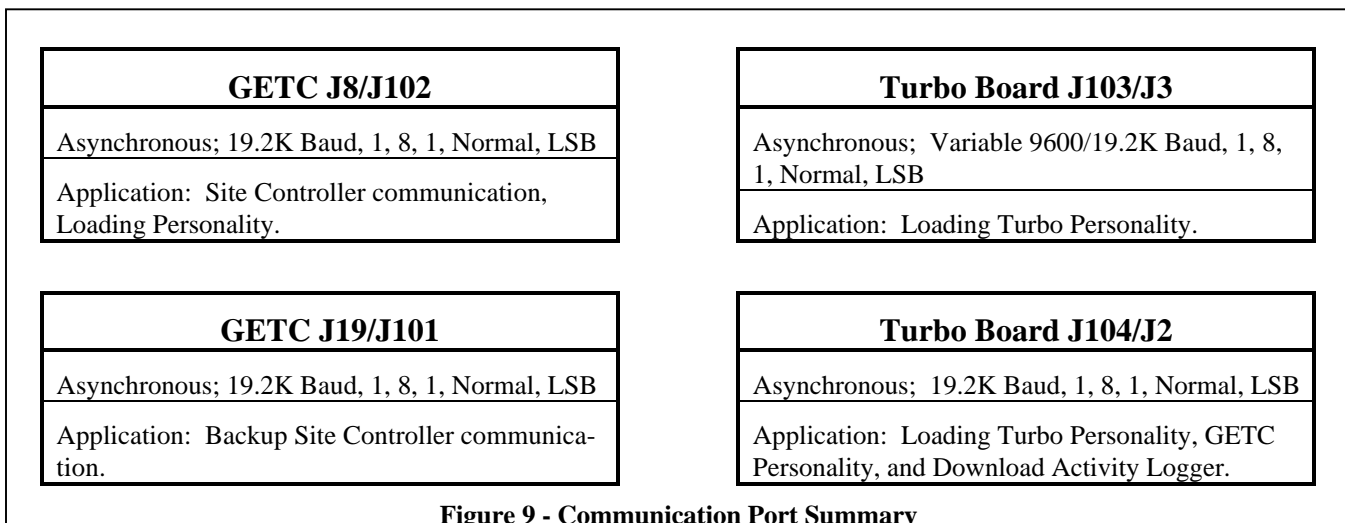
GETC J8/J102

Asynchronous; 19.2K Baud, 1, 8, 1, Normal, LSB

Application: Site Controller communication, Loading Personality.

Turbo Board J103/J3

Asynchronous; Variable 9600/19.2K Baud, 1, 8, 1, Normal, LSB

Application: Loading Turbo Personality.

GETC J19/J101

Asynchronous; 19.2K Baud, 1, 8, 1, Normal, LSB

Application: Backup Site Controller communication.

Turbo Board J104/J2

Asynchronous; 19.2K Baud, 1, 8, 1, Normal, LSB

Application: Loading Turbo Personality, GETC Personality, and Download Activity Logger.

Figure 9 - Communication Port Summary